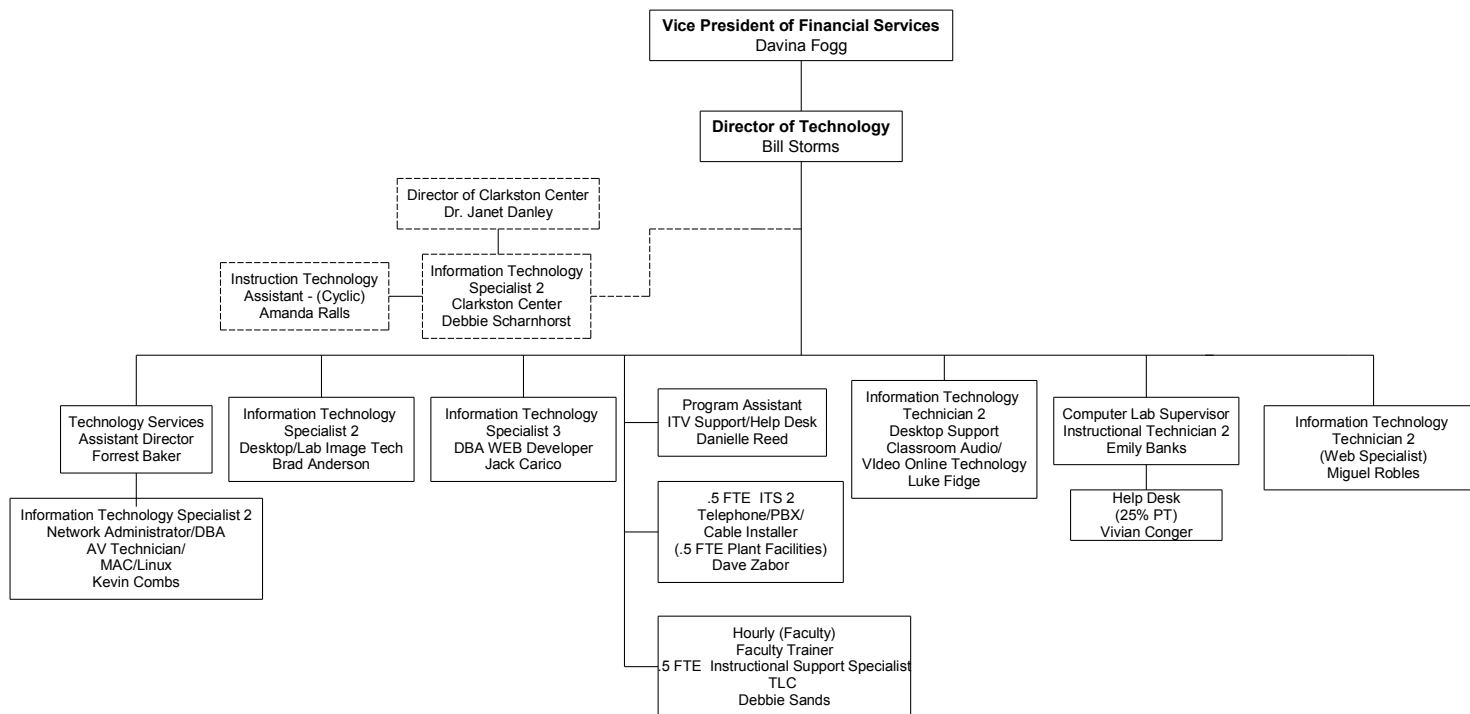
Vice President of Financial Services
Davina Fogg

Director of Technology
Bill Storms

Director of Clarkston Center
Dr. Janet Danley

Instruction Technology
Assistant - (Cyclic)
Amanda Ralls

Information Technology
Specialist 2
Clarkston Center
Debbie Scharnhorst

Technology Services
Assistant Director
Forrest Baker

Information Technology Specialist 2
Network Administrator/DBA
AV Technician/
MAC/Linux
Kevin Combs

Information Technology
Specialist 2
Desktop/Lab Image Tech
Brad Anderson

Information Technology
Specialist 3
DBA WEB Developer
Jack Carico

Program Assistant
ITV Support/Help Desk
Danielle Reed

.5 FTE ITS 2
Telephone/PBX/
Cable Installer
(.5 FTE Plant Facilities)
Dave Zabor

Hourly (Faculty)
Faculty Trainer
.5 FTE Instructional Support Specialist
TLC
Debbie Sands

Information Technology
Technician 2
Desktop Support
Classroom Audio/
VIdeo Online Technology
Luke Fidge

Computer Lab Supervisor
Instructional Technician 2
Emily Banks

Help Desk
(25% PT)
Vivian Conger

Information Technology
Technician 2
(Web Specialist)
Miguel Robles